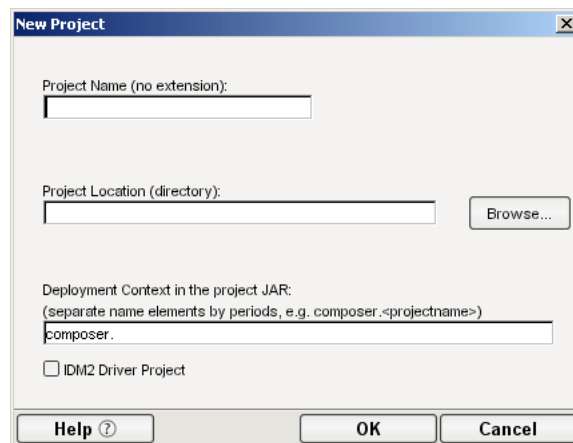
New Project

Project Name (no extension):

Project Location (directory):

Browse...

Deployment Context in the project JAR:
(separate name elements by periods, e.g. composer.<projectname>)

composer.

IDM2 Driver Project

Help ⑦

OK

Cancel